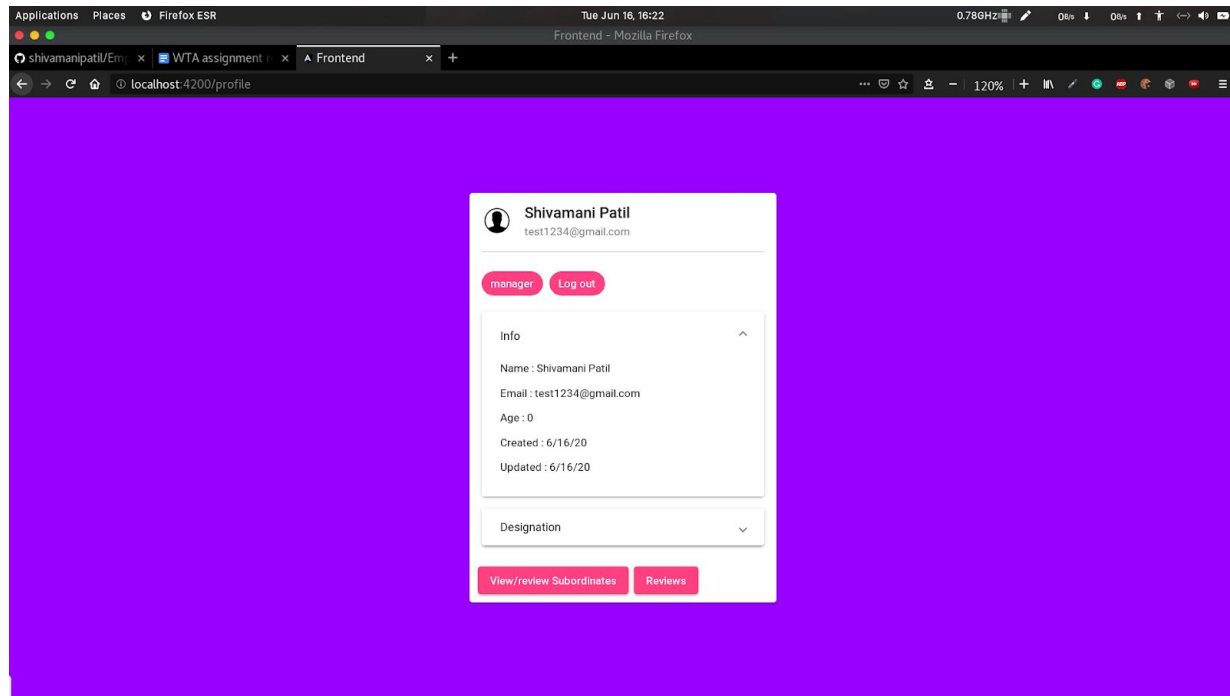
Applications Places Firefox ESR
Tue Jun 16, 16:22
0.78GHz
0B/s 0B/s
Frontend - Mozilla Firefox
shivamanipatil/Em ×
WTA assignment ×
Frontend ×
+
localhost:4200/profile
120%

Shivamani Patil
test1234@gmail.com

manager
Log out

Info

Name : Shivamani Patil

Email : test1234@gmail.com

Age : 0

Created : 6/16/20

Updated : 6/16/20

Designation

View/review Subordinates
Reviews